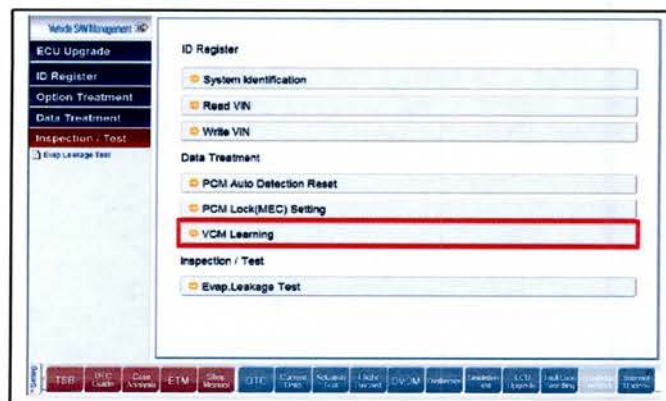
Vehicle S/W Management

ECU Upgrade

ID Register

Option Treatment

Data Treatment

Inspection / Test

Evap.Leakage Test

ID Register

System Identification

Read VIN

Write VIN

Data Treatment

PCM Auto Detection Reset

PCM Lock(MEC) Setting

VCM Learning

Inspection / Test

Evap.Leakage Test

Setting

TSB

DTC Guide

Case Analysis

ETM

Shop Manual

DTC

Current Data

Actuation Test

Flight Record

DVOM

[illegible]

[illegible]

ECU Upgrade

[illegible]

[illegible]

Internet Update